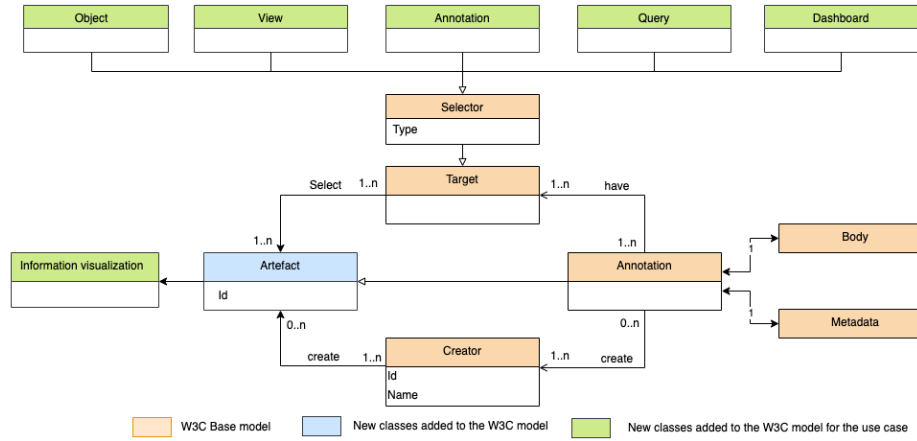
Object

View

Annotation

Query

Dashboard

Selector

Type

Select

1..n

Target

1..n

have

1..n

1..n

Information visualization

Artefact

Id

Annotation

1

Body

1

Metadata

0..n

0..n

create

1..n

Creator

Id

Name

1..n

create

W3C Base model

New classes added to the W3C model

New classes added to the W3C model for the use case